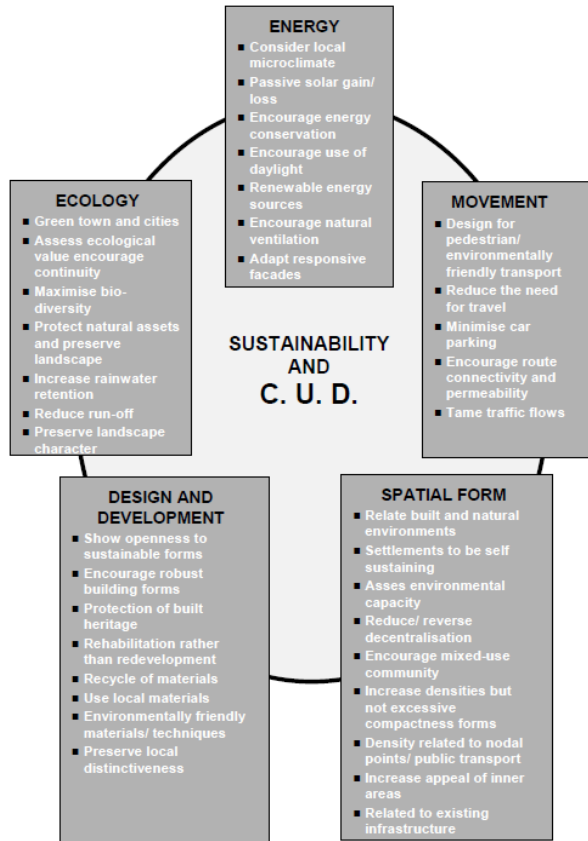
ENERGY
- Consider local microclimate
- Passive solar gain/ loss
- Encourage energy conservation
- Encourage use of daylight
- Renewable energy sources
- Encourage natural ventilation
- Adapt responsive facades

ECOLOGY
- Green town and cities
- Assess ecological value encourage continuity
- Maximise bio-diversity
- Protect natural assets and preserve landscape
- Increase rainwater retention
- Reduce run-off
- Preserve landscape character

MOVEMENT
- Design for pedestrian/ environmentally friendly transport
- Reduce the need for travel
- Minimise car parking
- Encourage route connectivity and permeability
- Tame traffic flows

SUSTAINABILITY AND C. U. D.

DESIGN AND DEVELOPMENT
- Show openness to sustainable forms
- Encourage robust building forms
- Protection of built heritage
- Rehabilitation rather than redevelopment
- Recycle of materials
- Use local materials
- Environmentally friendly materials/ techniques
- Preserve local distinctiveness

SPATIAL FORM
- Relate built and natural environments
- Settlements to be self sustaining
- Asses environmental capacity
- Reduce/ reverse decentralisation
- Encourage mixed-use community
- Increase densities but not excessive compactness forms
- Density related to nodal points/ public transport
- Increase appeal of inner areas
- Related to existing infrastructure